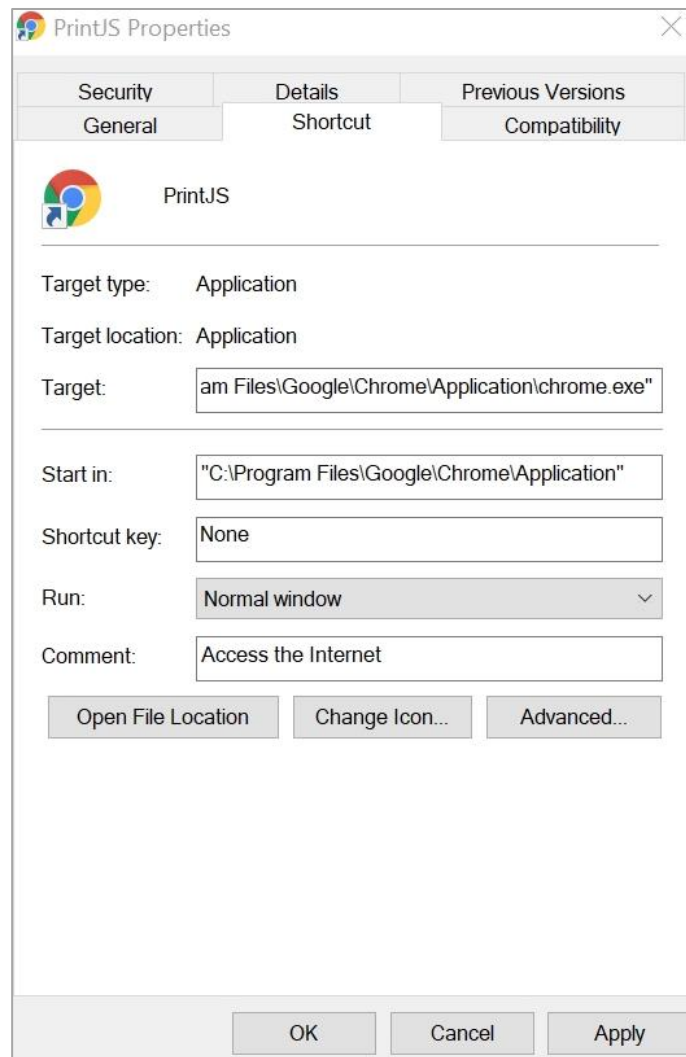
PrintJS Properties

Security
Details
Previous Versions
General
Shortcut
Compatibility

PrintJS

Target type: Application

Target location: Application

Target: am Files\Google\Chrome\Application\chrome.exe"

Start in: "C:\Program Files\Google\Chrome\Application"

Shortcut key: None

Run: Normal window

Comment: Access the Internet

Open File Location
Change Icon...
Advanced...

OK
Cancel
Apply